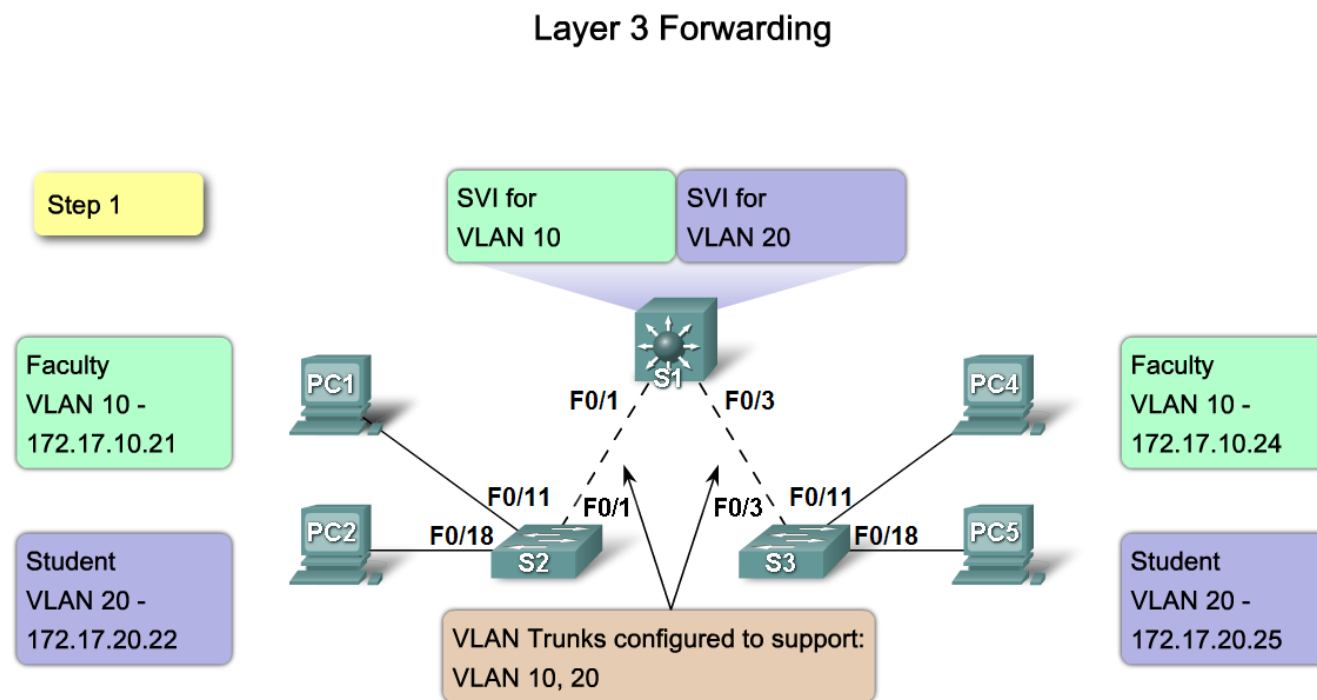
Layer 3 Forwarding

Step 1

SVI for VLAN 10

SVI for VLAN 20

Faculty VLAN 10 - 172.17.10.21

Student VLAN 20 - 172.17.20.22

PC1

PC2

S1

F0/1

F0/3

F0/11

F0/1

F0/3

F0/11

F0/18

F0/18

S2

S3

PC4

PC5

Faculty VLAN 10 - 172.17.10.24

Student VLAN 20 - 172.17.20.25

VLAN Trunks configured to support: VLAN 10, 20